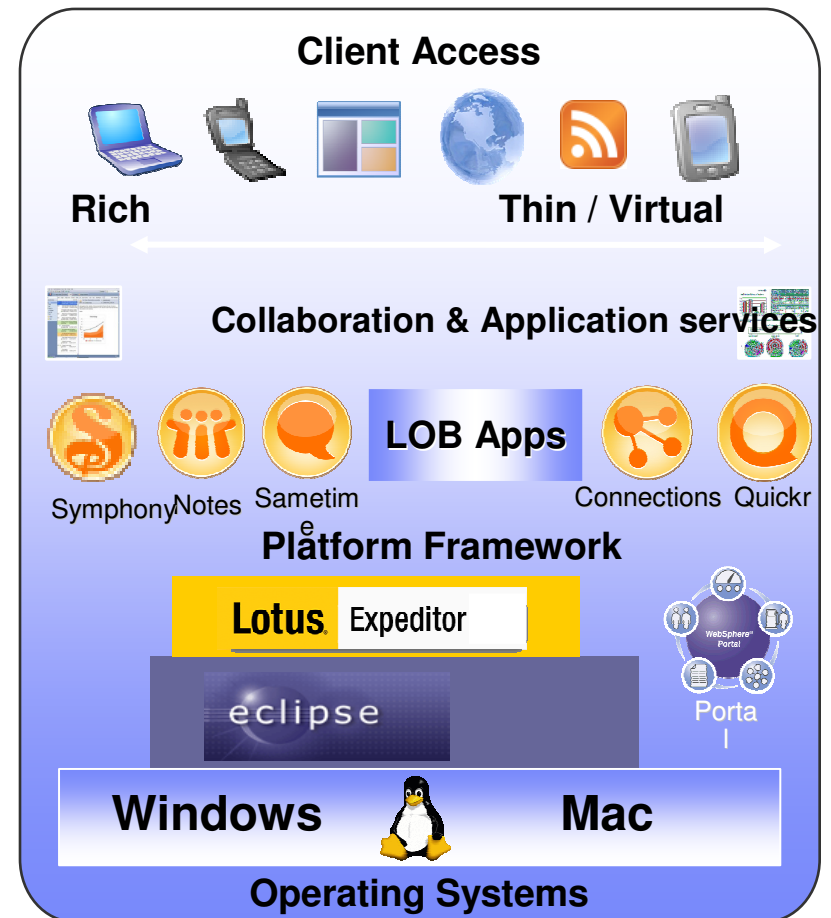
Client Access

Rich

Thin / Virtual

Collaboration & Application services

LOB Apps

Symphony Notes Sametim e

Connections Quickr

Platform Framework

Lotus. Expeditor

WebSphere Portal

Porta l

eclipse

Windows

Mac

Operating Systems